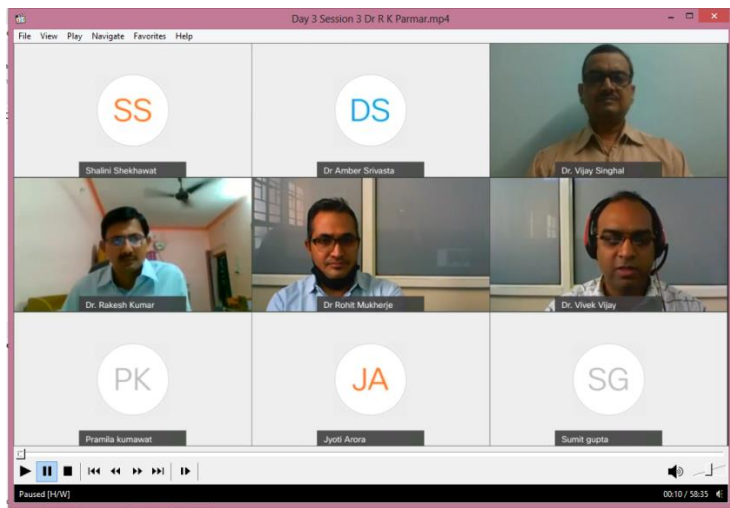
Day 3 Session 3 Dr R K Parmar.mp4

File View Play Navigate Favorites Help

SS
Shalini Shekhawat

DS
Dr Amber Srivasta

Dr. Vijay Singhal

Dr. Rakesh Kumar

Dr Rohit Mukherje

Dr. Vivek Vijay

PK
Pramila kumawat

JA
Jyoti Arora

SG
Sumit gupta

Paused [H/W]

00:10 / 58:35